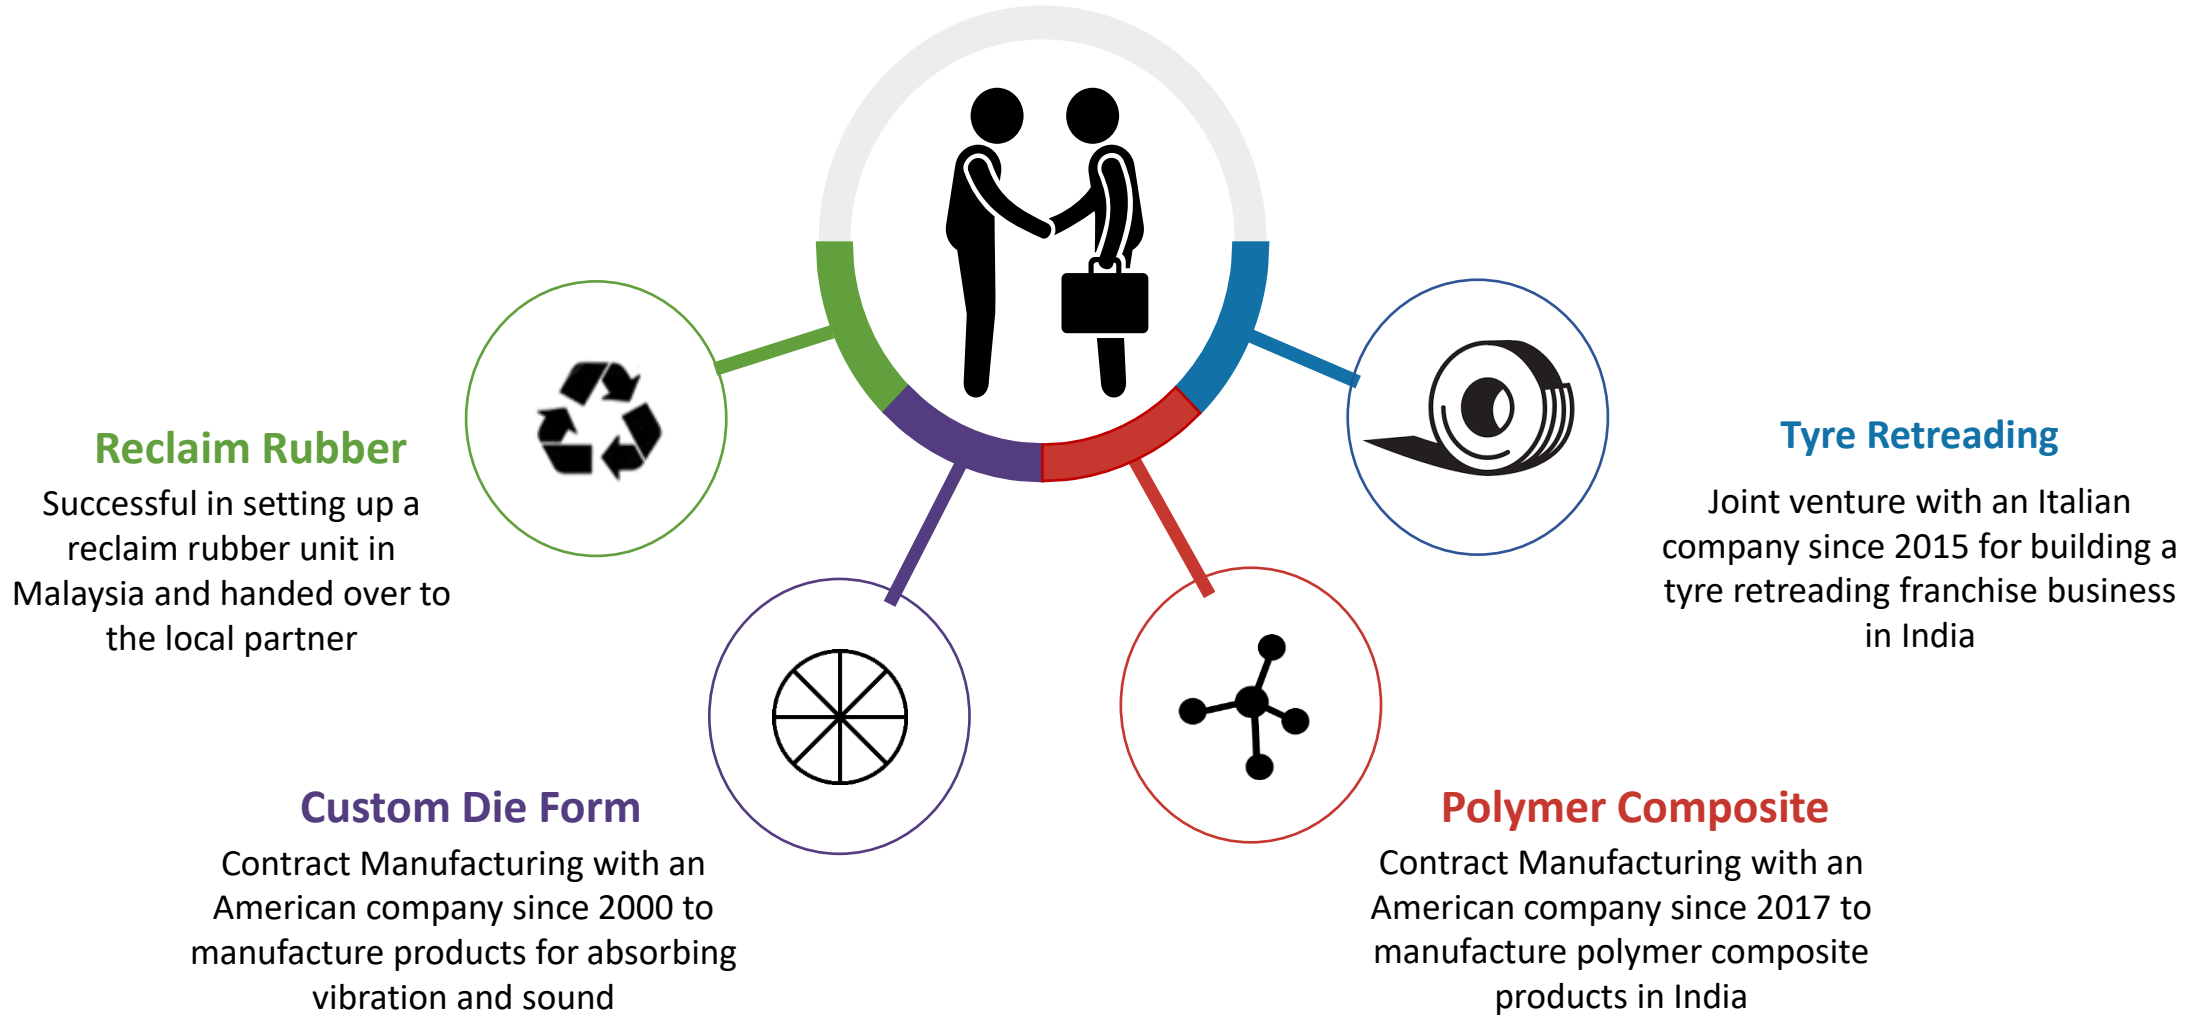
Reclaim Rubber
Successful in setting up a reclaim rubber unit in Malaysia and handed over to the local partner

Tyre Retreading
Joint venture with an Italian company since 2015 for building a tyre retreading franchise business in India

Custom Die Form
Contract Manufacturing with an American company since 2000 to manufacture products for absorbing vibration and sound

Polymer Composite
Contract Manufacturing with an American company since 2017 to manufacture polymer composite products in India